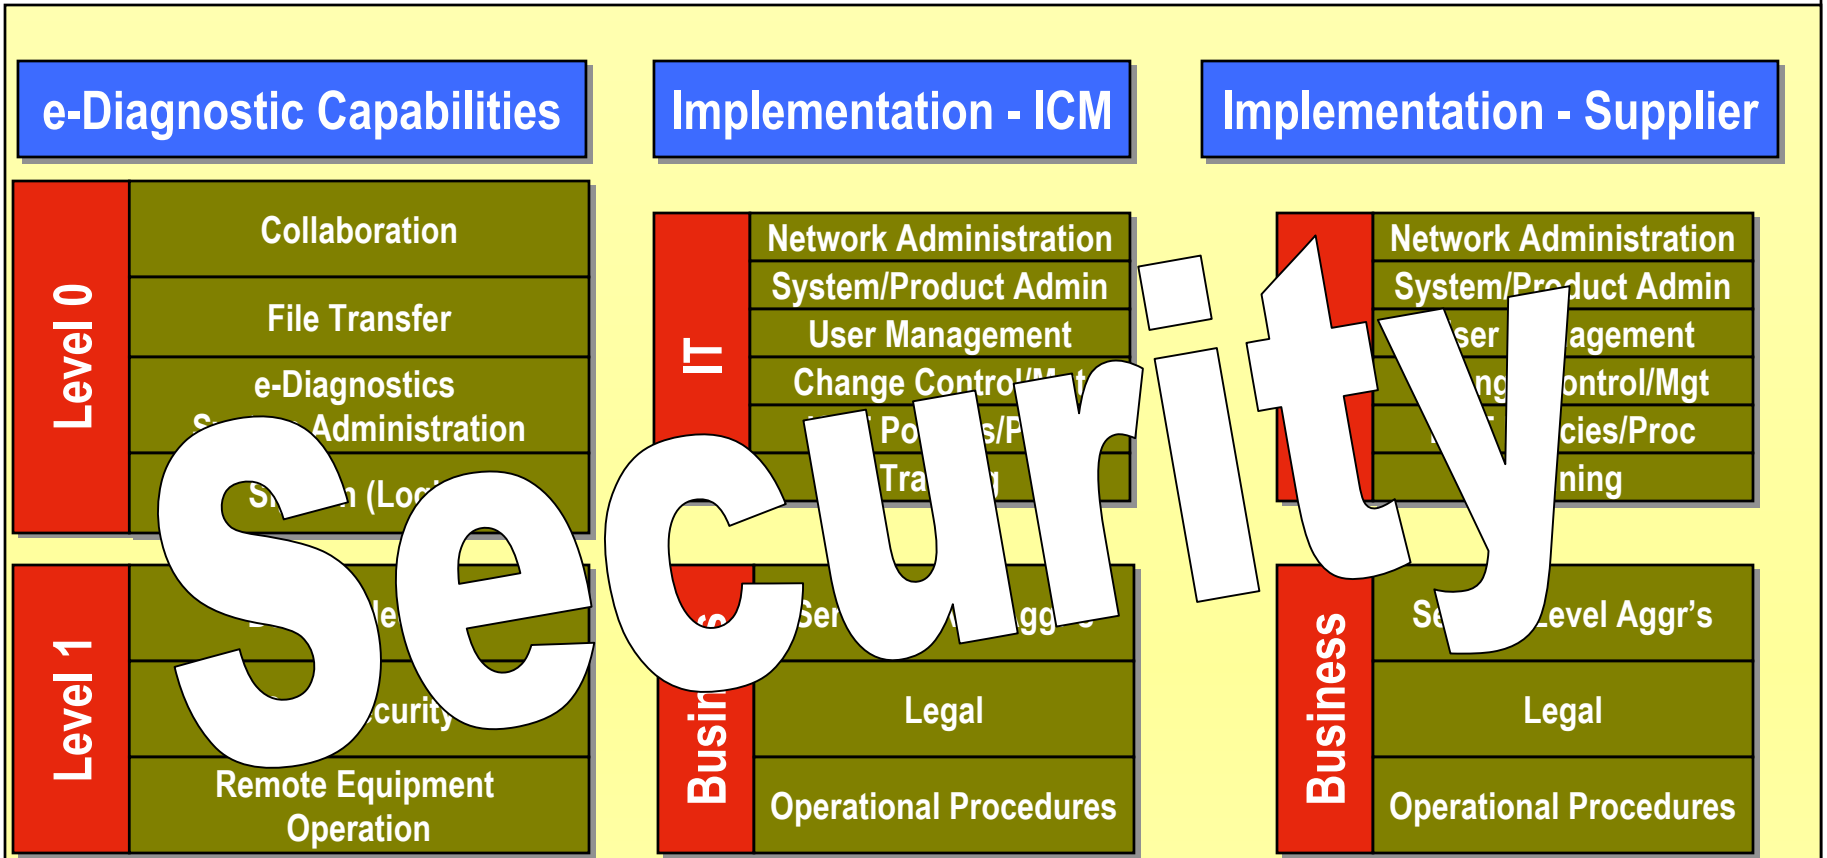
e-Diagnostic Capabilities

Implementation - ICM

Implementation - Supplier

Level 0

Collaboration

File Transfer

e-Diagnostics S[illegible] Administration

S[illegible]n (Lo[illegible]

Level 1

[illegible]le

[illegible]curity

Remote Equipment Operation

IT

Network Administration

System/Product Admin

User Management

Change Contro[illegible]

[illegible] Po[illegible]s/P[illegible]

Tra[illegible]

Busin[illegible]

Ser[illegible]gg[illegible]

Legal

Operational Procedures

Network Administration

System/Pr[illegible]duct Admin

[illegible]ser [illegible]agement

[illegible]ng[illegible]ontrol/Mgt

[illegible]cies/Proc

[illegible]ning

Business

Se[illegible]Level Aggr's

Legal

Operational Procedures

Security